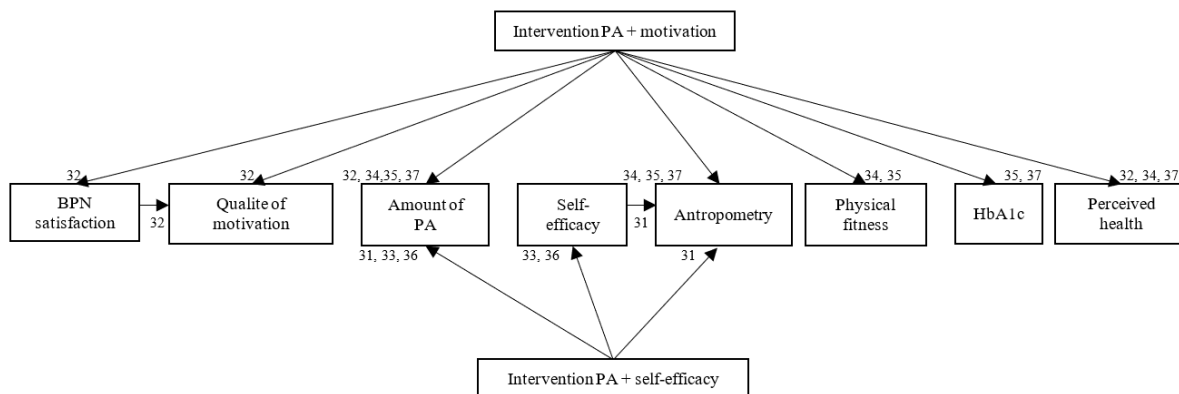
Intervention PA + motivation

32

32

32, 34,35, 37

34, 35, 37

34, 35

35, 37

32, 34, 37

BPN satisfaction

32

Qualite of motivation

Amount of PA

Self-efficacy

31

Antropometry

Physical fitness

HbA1c

Perceived health

31, 33, 36

33, 36

31

Intervention PA + self-efficacy